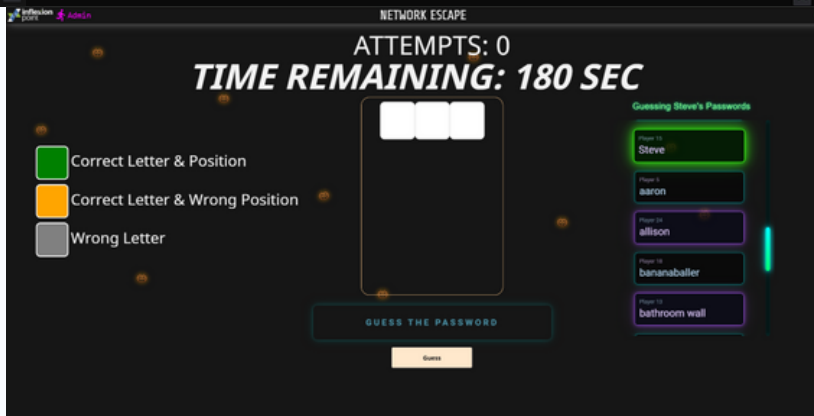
inflexion point Admin

NETWORK ESCAPE

ATTEMPTS: 0

TIME REMAINING: 180 SEC

Correct Letter & Position

Correct Letter & Wrong Position

Wrong Letter

GUESS THE PASSWORD

Guess

Guessing Steve's Passwords

Player 13
Steve

Player 5
aaron

Player 24
allison

Player 18
bananaballer

Player 15
bathroom wall